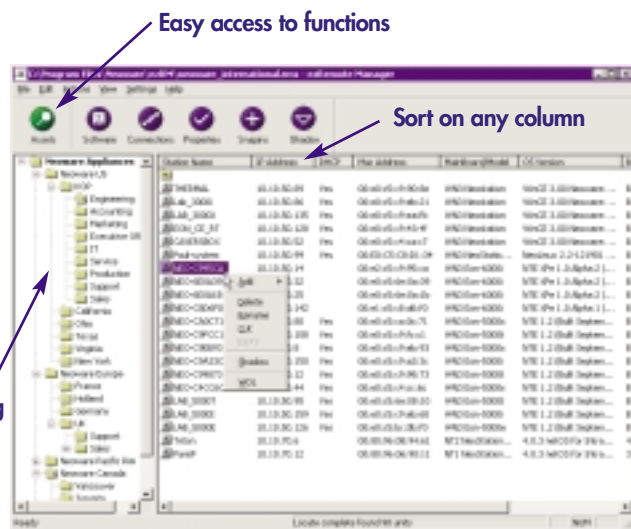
Easy access to functions

Sort on any column

Assets Software Connections Properties Snapins Shadow

Neoware Appliances
Neoware US
HQ
Engineering
Accounting
Marketing
Executive Off
IT
Service
Production
Support
Sales
California
Ohio
Texas
Virginia
New York
Neoware Europe
France
Holland
Germany
UK
Support
Sales
Neoware Pacific Rim
Neoware Canada
Vancouver
Toronto

Station Name | IP Address | DHCP | Mac address | Mainboard/Model | OS Version

Edit
Delete
Rename
CLK
Shadow
WOL

Ready
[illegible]